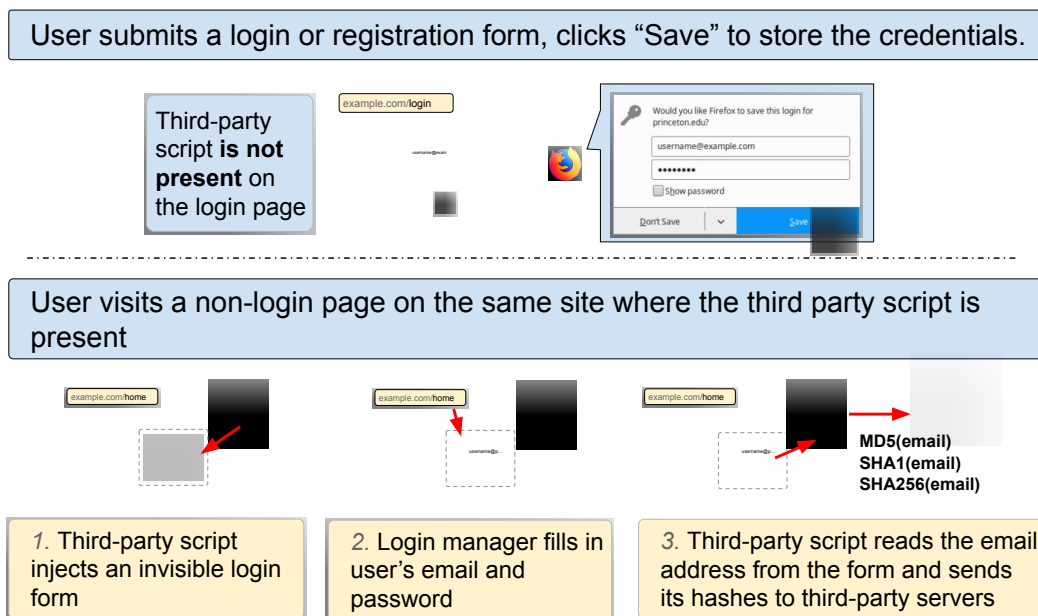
User submits a login or registration form, clicks “Save” to store the credentials.

Third-party script **is not present** on the login page

example.com/login

username@exam

Would you like Firefox to save this login for princeton.edu?

username@example.com

••••••••

Show password

Don't Save

Save

User visits a non-login page on the same site where the third party script is present

example.com/home

example.com/home

username@p...

example.com/home

username@p...

MD5(email)
SHA1(email)
SHA256(email)

*1.* Third-party script injects an invisible login form

*2.* Login manager fills in user’s email and password

*3.* Third-party script reads the email address from the form and sends its hashes to third-party servers